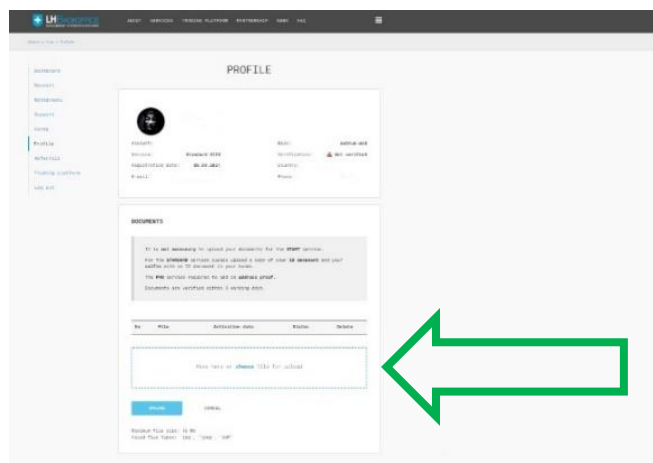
LH

ABOUT SERVICES TRADING PLATFORM PARTNERSHIP NEWS FAQ

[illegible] / Profile

Dashboard

Deposit

Withdrawal

Support

Forms

Profile

Referrals

Trading platform

Log out

PROFILE

Account:

Service: Standard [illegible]

Registration date: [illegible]

E-mail:

Role:

Verification: Not verified

Country:

Phone:

DOCUMENTS

It is not necessary to upload your documents for the START service.

For the STANDARD service please upload a copy of your ID document and your selfie with an ID document in your hands.

The PRO service requires to add an address proof.

Documents are verified within 3 working days.

| No | File | Activation date | Status | Delete |
|---|---|---|---|---|

Drop here or choose file for upload

Upload

Cancel

Maximum file size: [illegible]

Valid file types: 'jpg', 'jpeg', 'pdf'